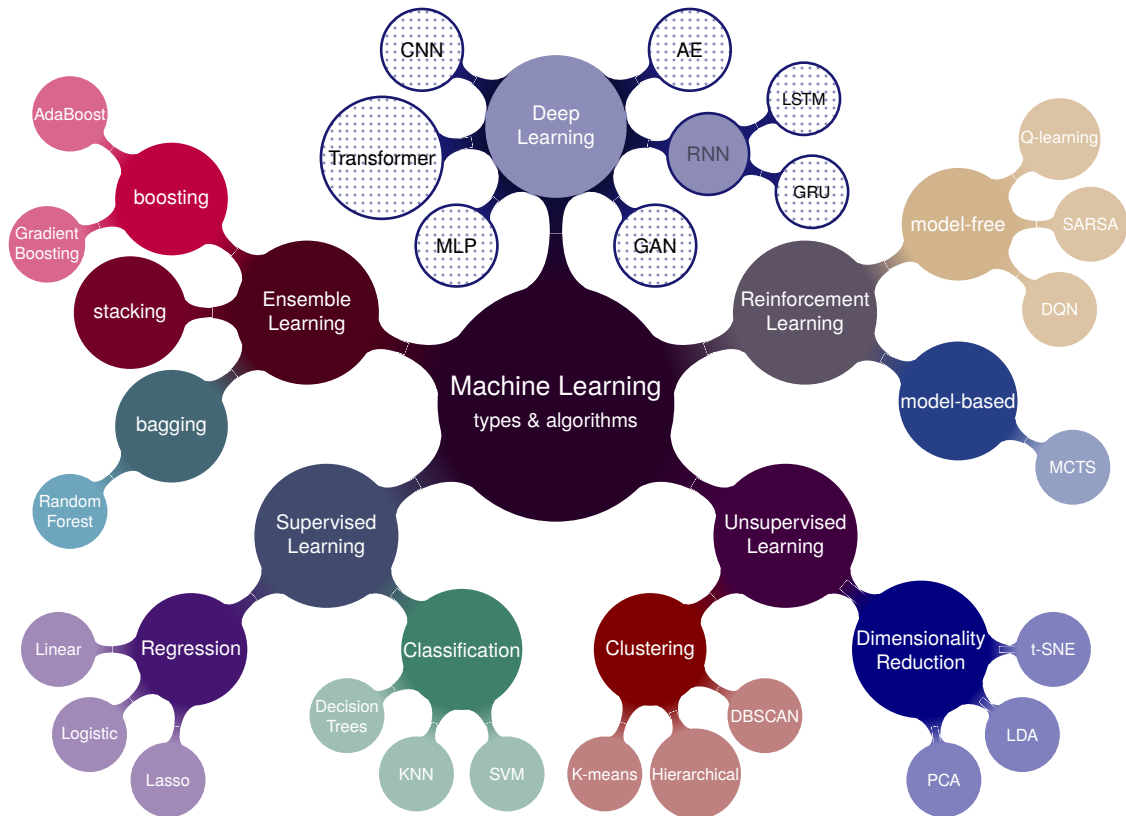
Machine Learning
types & algorithms

Deep Learning
CNN
AE
LSTM
RNN
GRU
Transformer
MLP
GAN

Ensemble Learning
boosting
AdaBoost
Gradient Boosting
stacking
bagging
Random Forest

Reinforcement Learning
model-free
Q-learning
SARSA
DQN
model-based
MCTS

Supervised Learning
Regression
Linear
Logistic
Lasso
Classification
Decision Trees
KNN
SVM

Unsupervised Learning
Clustering
K-means
Hierarchical
DBSCAN
Dimensionality Reduction
t-SNE
LDA
PCA